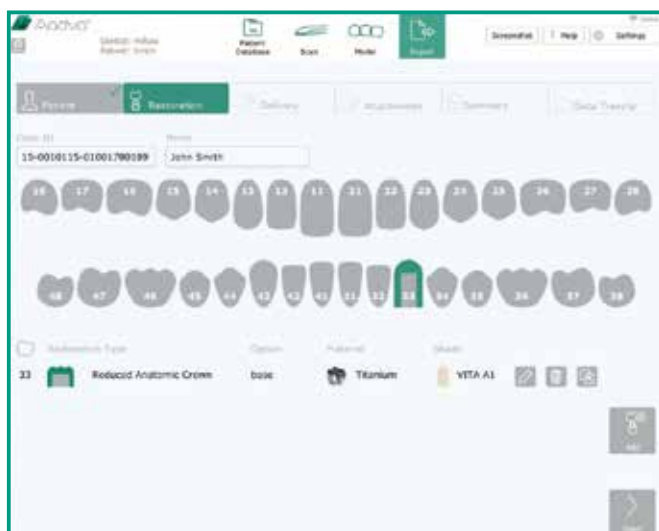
Aadva

Patient Database
Scan
Model
Export

Screenshot
Help
Settings

Patient
Restoration
Delivery
Accessories
Summary
Data Transfer

15-0010115-01001780199
John Smith

18 17 16 15 14 13 12 11 21 22 23 24 25 26 27 28

48 47 46 45 44 43 42 41 31 32 33 34 35 36 37 38

Restoration Type
Option
Material
Shade

33
Reduced Anatomic Crown
base
Titanium
VITA A1

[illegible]
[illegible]